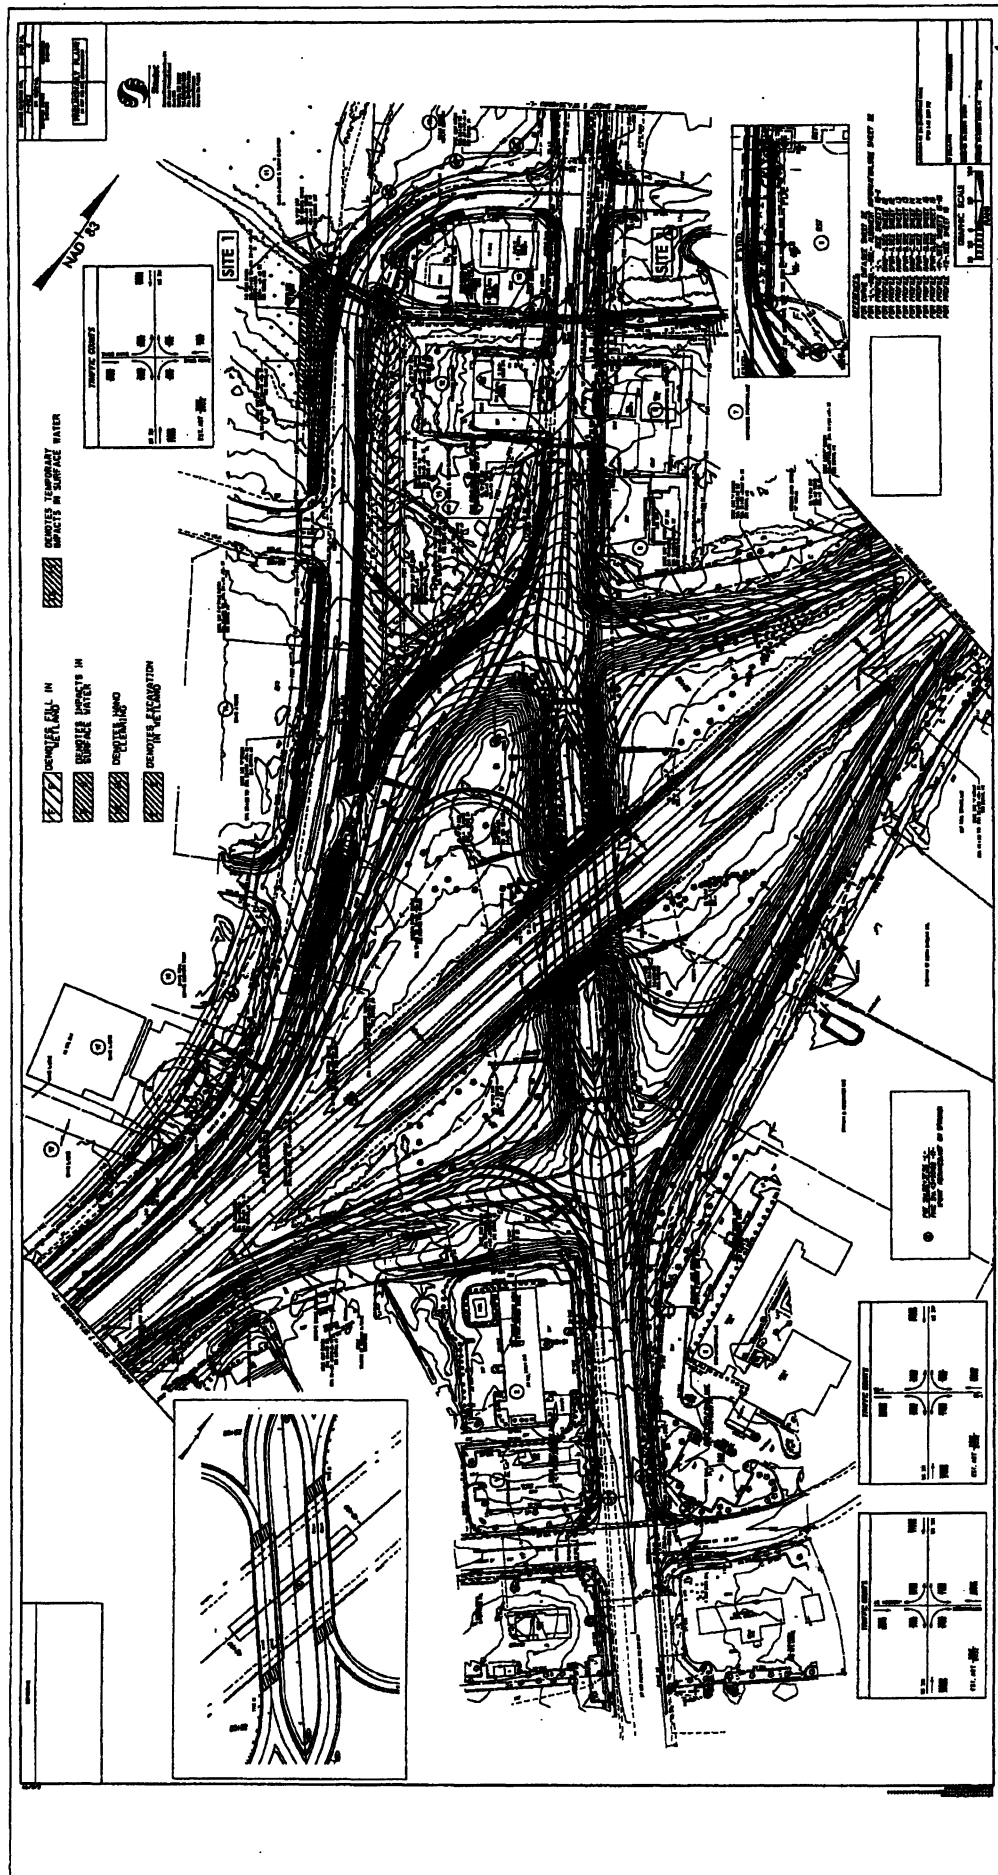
NAD 83

SITE 1

SITE 2

DENOTES TEMPORARY IMPACTS IN SURFACE WATER

DENOTES FILL IN WETLAND

DENOTES IMPACTS IN SURFACE WATER

DENOTES HAND CLEARING

DENOTES EXCAVATION IN WETLAND

TRAFFIC COUNTS

GRAPHIC SCALE

PRELIMINARY PLANS

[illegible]